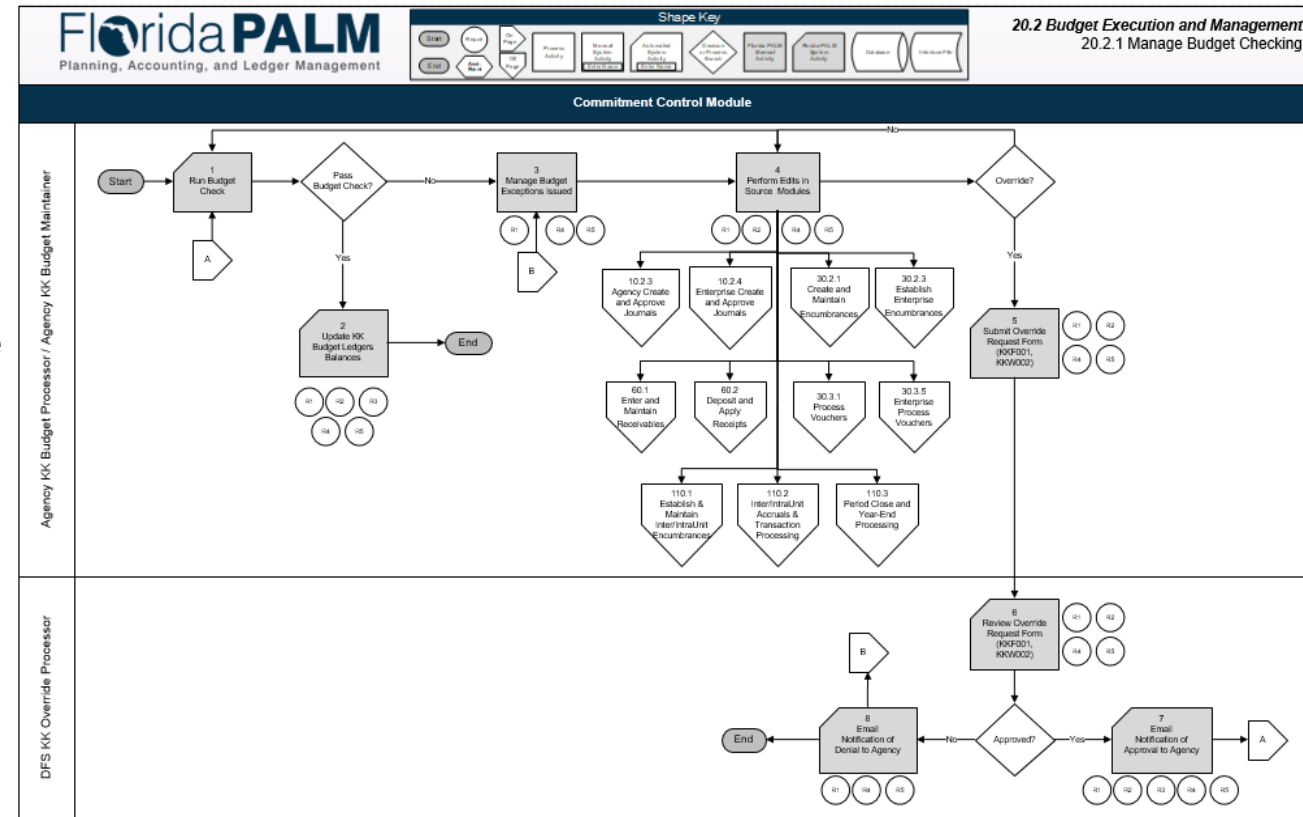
FloridaPALM
Planning, Accounting, and Ledger Management

Shape Key
Start
End
Report
Asst. Point
On Page
Off Page
Process Activity
Manual System Activity
Automated System Activity
Decision or Process Branch
Florida PALM Manual Activity
Florida PALM System Activity
Database
Interface File

20.2 Budget Execution and Management
20.2.1 Manage Budget Checking

Commitment Control Module

Agency KK Budget Processor / Agency KK Budget Maintainer

DFS KK Override Processor

Start

1
Run Budget Check

A

Pass Budget Check?

No

Yes

2
Update KK Budget Ledgers Balances

End

R1 R2 R3 R4 R5

3
Manage Budget Exceptions Issued

R1 R4 R5

B

4
Perform Edits in Source Modules

R1 R2 R4 R5

No

Override?

Yes

10.2.3
Agency Create and Approve Journals

10.2.4
Enterprise Create and Approve Journals

30.2.1
Create and Maintain Encumbrances

30.2.3
Establish Enterprise Encumbrances

60.1
Enter and Maintain Receivables

60.2
Deposit and Apply Receipts

30.3.1
Process Vouchers

30.3.5
Enterprise Process Vouchers

110.1
Establish & Maintain Inter/IntraUnit Encumbrances

110.2
Inter/IntraUnit Accruals & Transaction Processing

110.3
Period Close and Year-End Processing

5
Submit Override Request Form (KKF001, KKW002)

R1 R2 R4 R5

6
Review Override Request Form (KKF001, KKW002)

R1 R2 R4 R5

B

8
Email Notification of Denial to Agency

End

No

Approved?

Yes

7
Email Notification of Approval to Agency

A

R1 R4 R5

R1 R2 R3 R4 R5